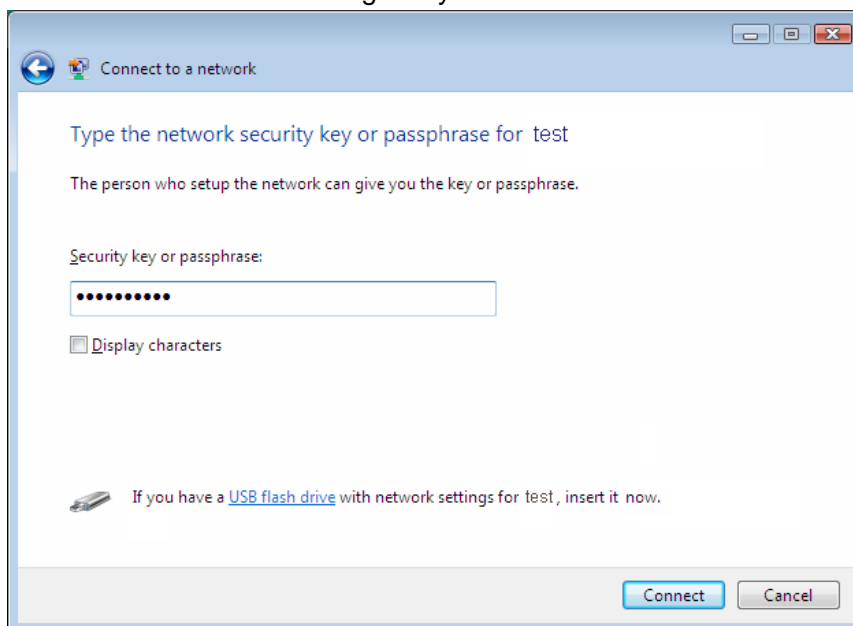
Connect to a network

Type the network security key or passphrase for test

The person who setup the network can give you the key or passphrase.

Security key or passphrase:

●●●●●●●●●●●

Display characters

If you have a USB flash drive with network settings for test, insert it now.

Connect

Cancel